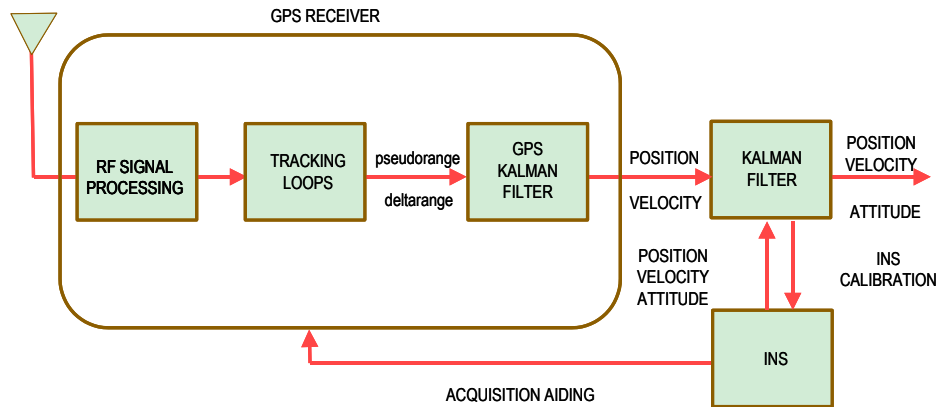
GPS RECEIVER

RF SIGNAL PROCESSING

TRACKING LOOPS

pseudorange

deltarange

GPS KALMAN FILTER

POSITION

VELOCITY

KALMAN FILTER

POSITION VELOCITY

ATTITUDE

POSITION VELOCITY ATTITUDE

INS CALIBRATION

INS

ACQUISITION AIDING